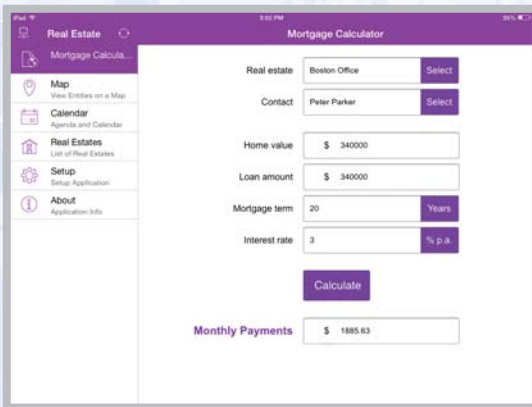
iPad
5:52 PM
86%
Real Estate
Mortgage Calculator
Mortgage Calcula...
Map
View Entities on a Map
Calendar
Agenda and Calendar
Real Estates
List of Real Estates
Setup
Setup Application
About
Application Info

Real estate
Boston Office
Select
Contact
Peter Parker
Select
Home value
$ 340000
Loan amount
$ 340000
Mortgage term
20
Years
Interest rate
3
% p.a.
Calculate
Monthly Payments
$ 1885.63